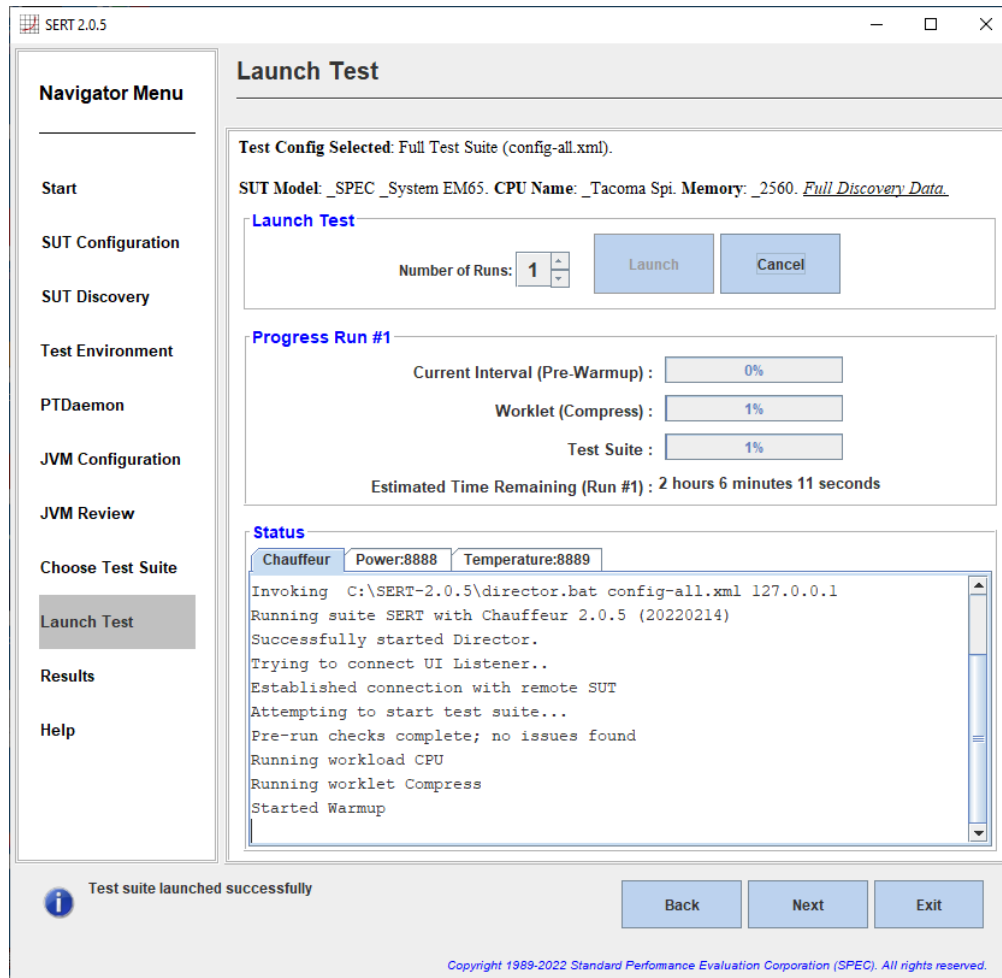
SERT 2.0.5

Navigator Menu

Start

SUT Configuration

SUT Discovery

Test Environment

PTDaemon

JVM Configuration

JVM Review

Choose Test Suite

Launch Test

Results

Help

Launch Test

Test Config Selected: Full Test Suite (config-all.xml).

SUT Model: _SPEC _System EM65. CPU Name: _Tacoma Spi. Memory: _2560. Full Discovery Data.

Launch Test

Number of Runs: 1

Launch

Cancel

Progress Run #1

Current Interval (Pre-Warmup) : 0%

Worklet (Compress) : 1%

Test Suite : 1%

Estimated Time Remaining (Run #1) : 2 hours 6 minutes 11 seconds

Status

Chauffeur | Power:8888 | Temperature:8889

Invoking C:\SERT-2.0.5\director.bat config-all.xml 127.0.0.1
Running suite SERT with Chauffeur 2.0.5 (20220214)
Successfully started Director.
Trying to connect UI Listener..
Established connection with remote SUT
Attempting to start test suite...
Pre-run checks complete; no issues found
Running workload CPU
Running worklet Compress
Started Warmup

Test suite launched successfully

Back

Next

Exit

Copyright 1989-2022 Standard Performance Evaluation Corporation (SPEC). All rights reserved.